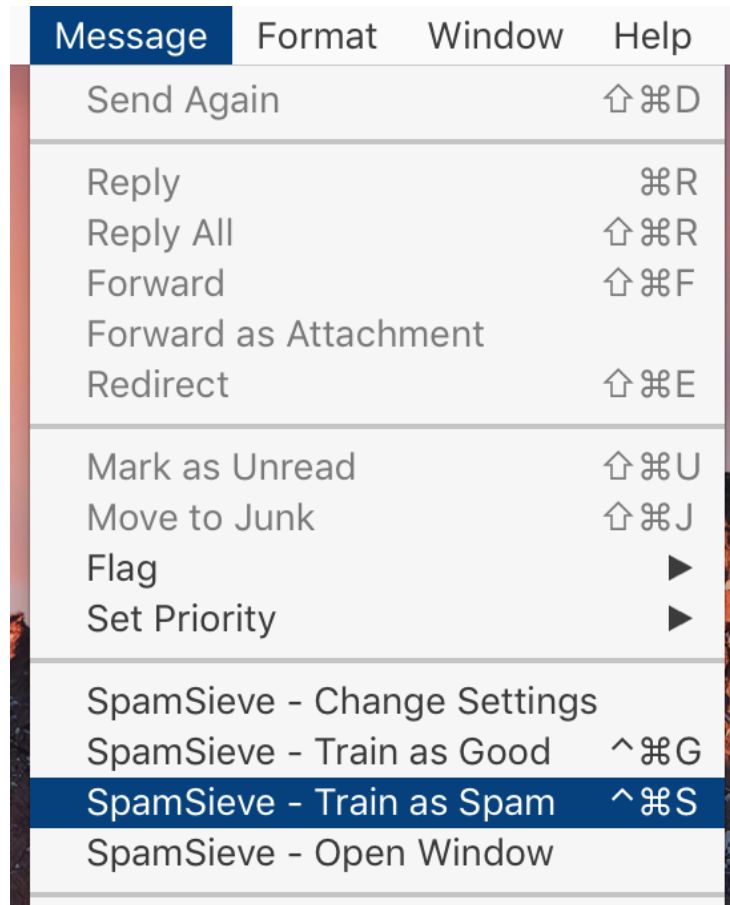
Message Format Window Help

Send Again ⇧⌘D

Reply ⌘R
Reply All ⇧⌘R
Forward ⇧⌘F
Forward as Attachment
Redirect ⇧⌘E

Mark as Unread ⇧⌘U
Move to Junk ⇧⌘J
Flag ▶
Set Priority ▶

SpamSieve - Change Settings
SpamSieve - Train as Good ^⌘G
SpamSieve - Train as Spam ^⌘S
SpamSieve - Open Window